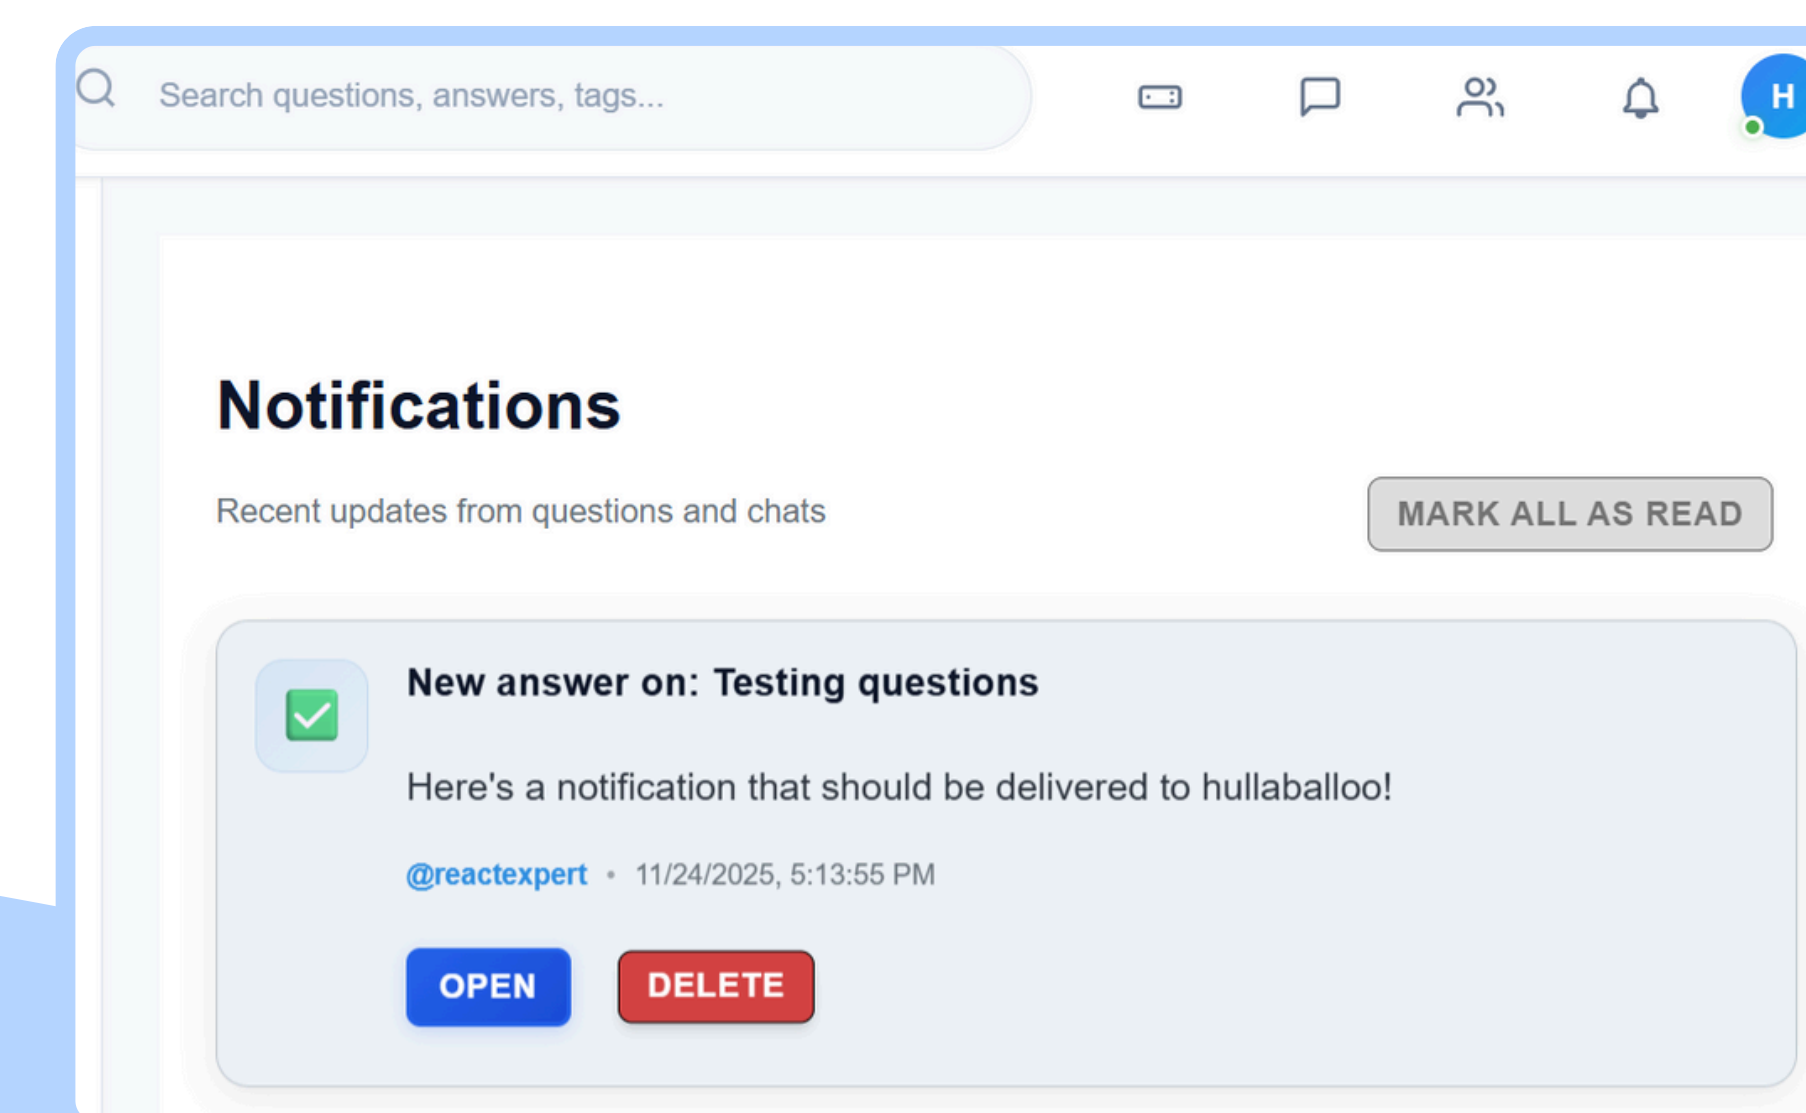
Search questions, answers, tags...

H

Notifications

Recent updates from questions and chats

MARK ALL AS READ

New answer on: Testing questions

Here's a notification that should be delivered to hullaballoo!

@reactexpert • 11/24/2025, 5:13:55 PM

OPEN

DELETE